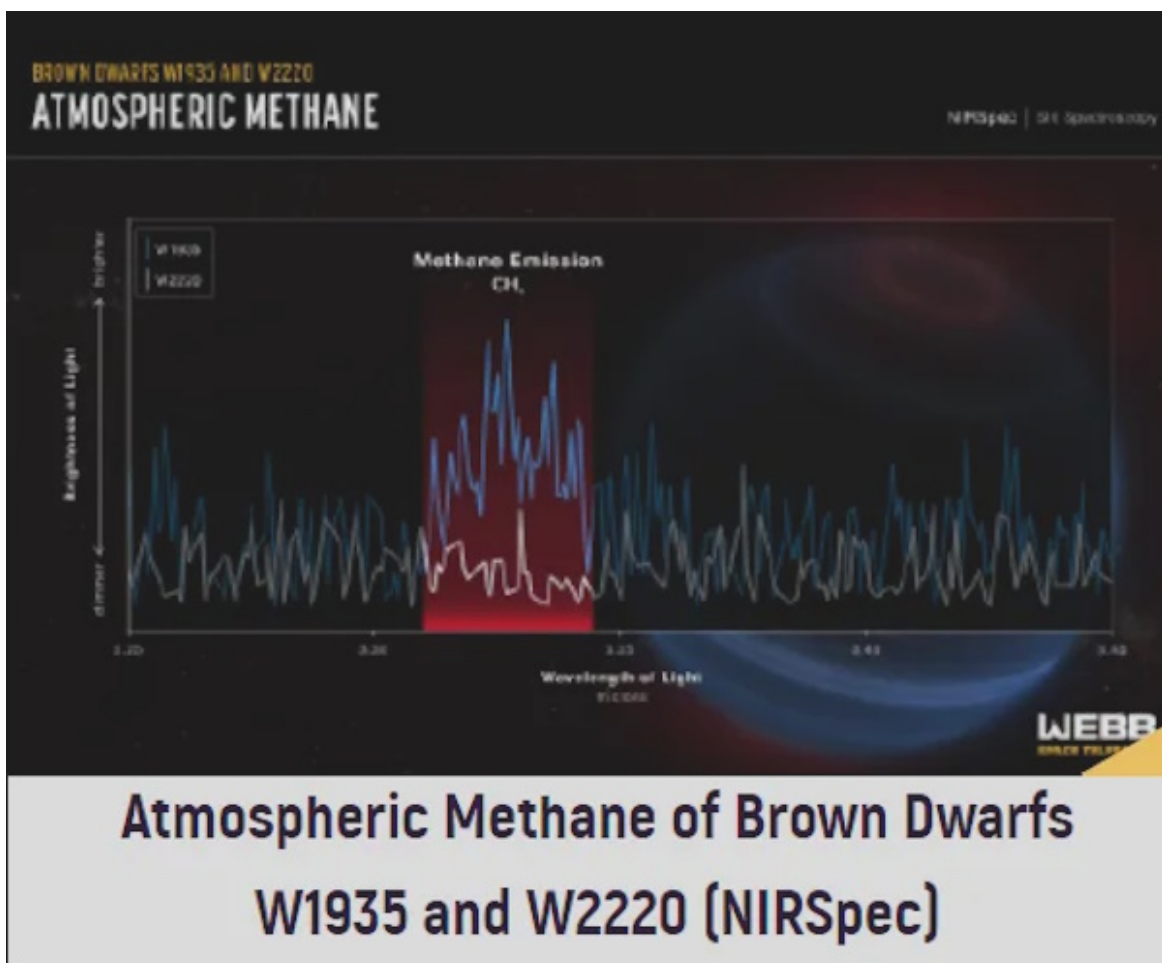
BROWN DWARFS W1935 AND W2220
ATMOSPHERIC METHANE

NIRSpec | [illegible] Spectroscopy

W1935
W2220

Methane Emission
$CH_4$

brighter
Brightness of Light
dimmer

3.20
3.30
3.35
3.40
3.45

Wavelength of Light
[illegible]

WEBB
SPACE TELESCOPE

Atmospheric Methane of Brown Dwarfs W1935 and W2220 (NIRSpec)